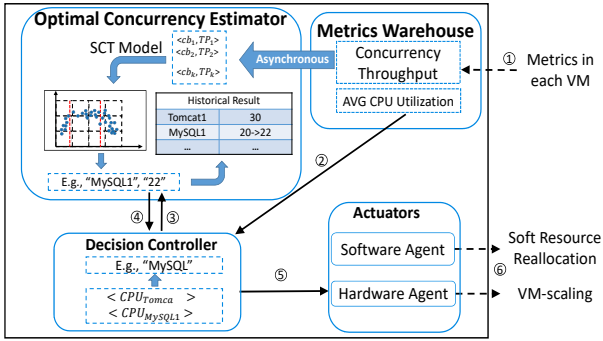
Optimal Concurrency Estimator

SCT Model

$<cb_1, TP_1>$
$<cb_2, TP_2>$
...
$<cb_k, TP_k>$

Metrics Warehouse

Asynchronous

Concurrency Throughput

AVG CPU Utilization

① Metrics in each VM

| Historical Result | |
|---|---|
| Tomcat1 | 30 |
| MySQL1 | 20->22 |
| ... | ... |

②

E.g., "MySQL1", "22"

④ ③

Actuators

Decision Controller

E.g., "MySQL"

$< CPU_{Tomca} >$
$< CPU_{MySQL1} >$

⑤

Software Agent

Hardware Agent

Soft Resource Reallocation

⑥

VM-scaling